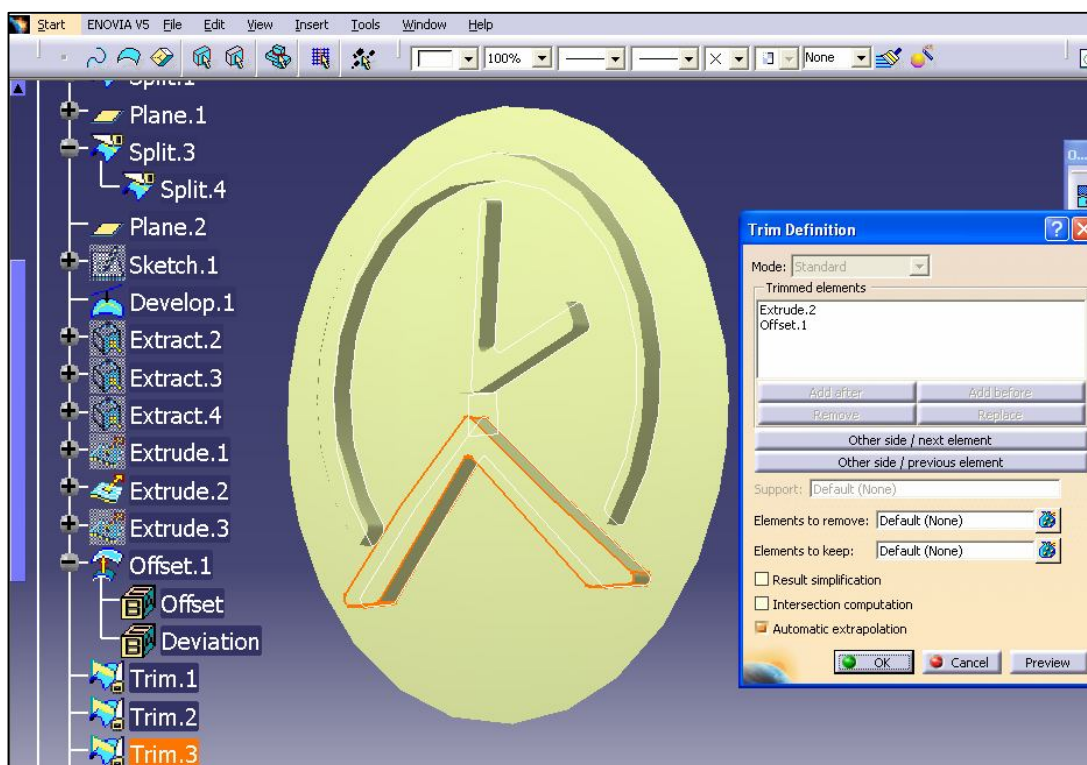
Start ENOVIA V5 File Edit View Insert Tools Window Help

100% None

Split.1
Plane.1
Split.3
Split.4
Plane.2
Sketch.1
Develop.1
Extract.2
Extract.3
Extract.4
Extrude.1
Extrude.2
Extrude.3
Offset.1
Offset
Deviation
Trim.1
Trim.2
Trim.3

Trim Definition
Mode: Standard
Trimmed elements
Extrude.2
Offset.1
Add after
Add before
Remove
Replace
Other side / next element
Other side / previous element
Support: Default (None)
Elements to remove: Default (None)
Elements to keep: Default (None)
Result simplification
Intersection computation
Automatic extrapolation
OK
Cancel
Preview